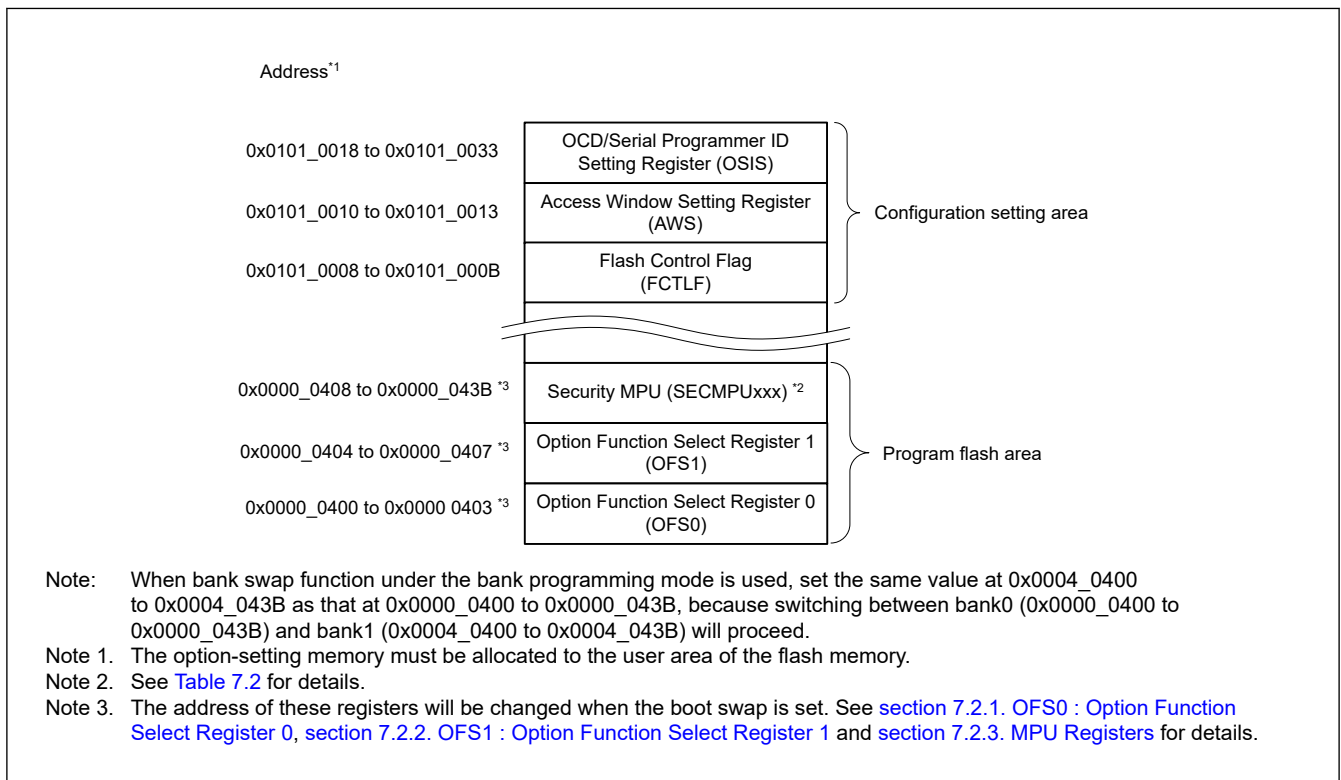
Address*1

0x0101_0018 to 0x0101_0033

OCD/Serial Programmer ID Setting Register (OSIS)

0x0101_0010 to 0x0101_0013

Access Window Setting Register (AWS)

Configuration setting area

0x0101_0008 to 0x0101_000B

Flash Control Flag (FCTLF)

0x0000_0408 to 0x0000_043B *3

Security MPU (SECMPUxxx) *2

0x0000_0404 to 0x0000_0407 *3

Option Function Select Register 1 (OFS1)

Program flash area

0x0000_0400 to 0x0000 0403 *3

Option Function Select Register 0 (OFS0)

Note: When bank swap function under the bank programming mode is used, set the same value at 0x0004_0400 to 0x0004_043B as that at 0x0000_0400 to 0x0000_043B, because switching between bank0 (0x0000_0400 to 0x0000_043B) and bank1 (0x0004_0400 to 0x0004_043B) will proceed.
Note 1. The option-setting memory must be allocated to the user area of the flash memory.
Note 2. See Table 7.2 for details.
Note 3. The address of these registers will be changed when the boot swap is set. See section 7.2.1. OFS0 : Option Function Select Register 0, section 7.2.2. OFS1 : Option Function Select Register 1 and section 7.2.3. MPU Registers for details.